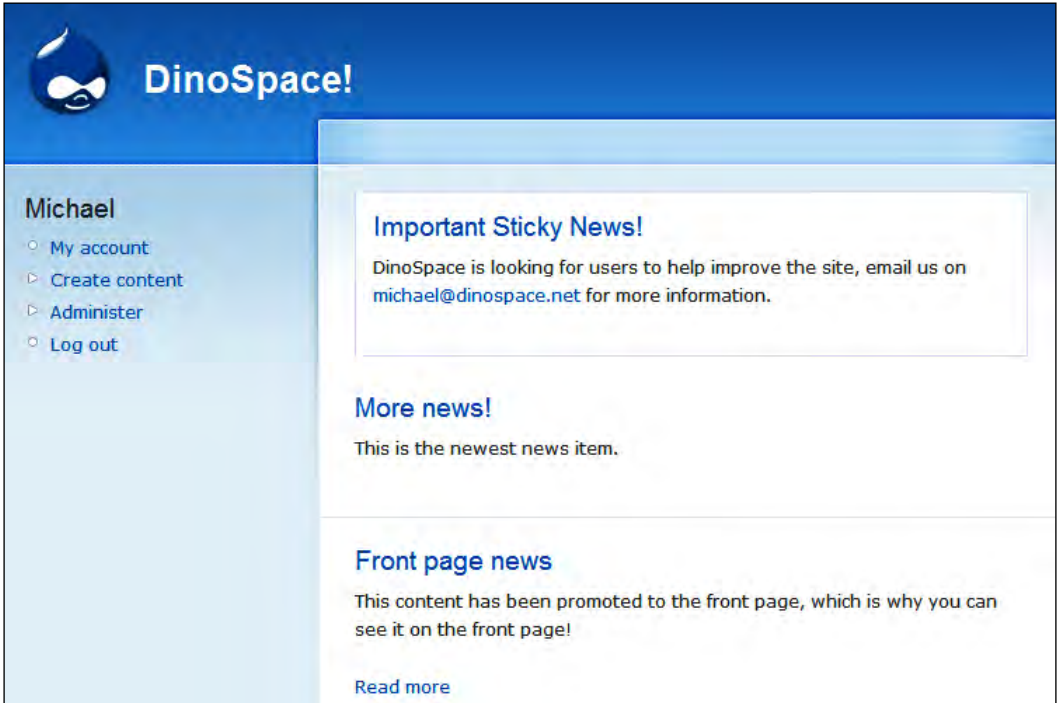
DinoSpace!

Michael

My account
Create content
Administer
Log out

Important Sticky News!

DinoSpace is looking for users to help improve the site, email us on michael@dinospace.net for more information.

More news!

This is the newest news item.

Front page news

This content has been promoted to the front page, which is why you can see it on the front page!

Read more